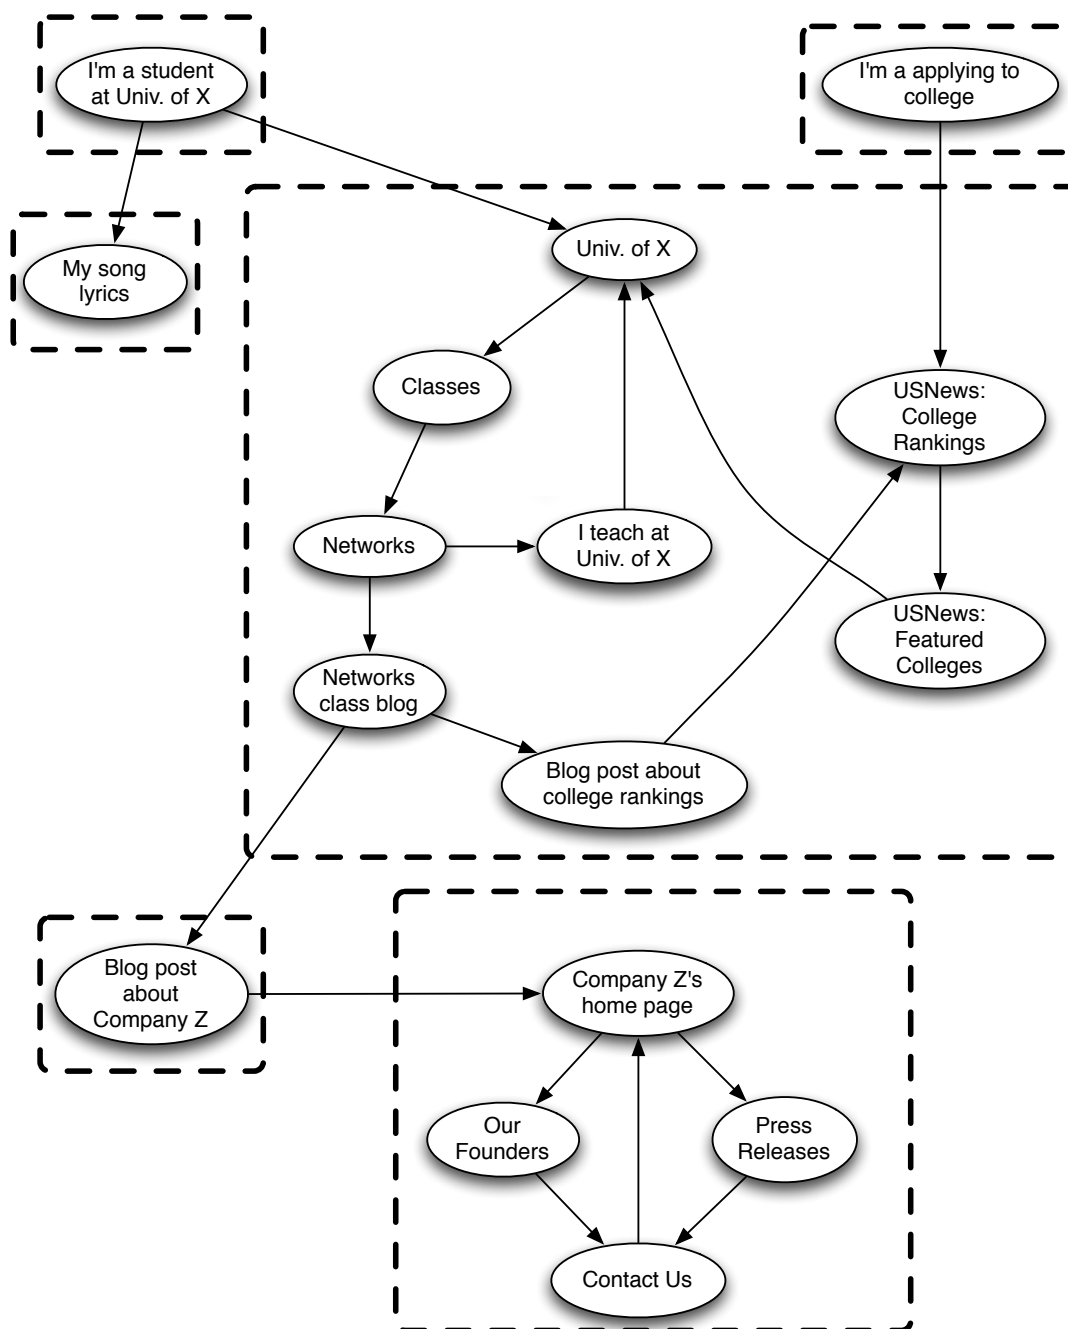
I'm a student at Univ. of X

I'm a applying to college

My song lyrics

Univ. of X

Classes

USNews: College Rankings

Networks

I teach at Univ. of X

USNews: Featured Colleges

Networks class blog

Blog post about college rankings

Blog post about Company Z

Company Z's home page

Our Founders

Press Releases

Contact Us